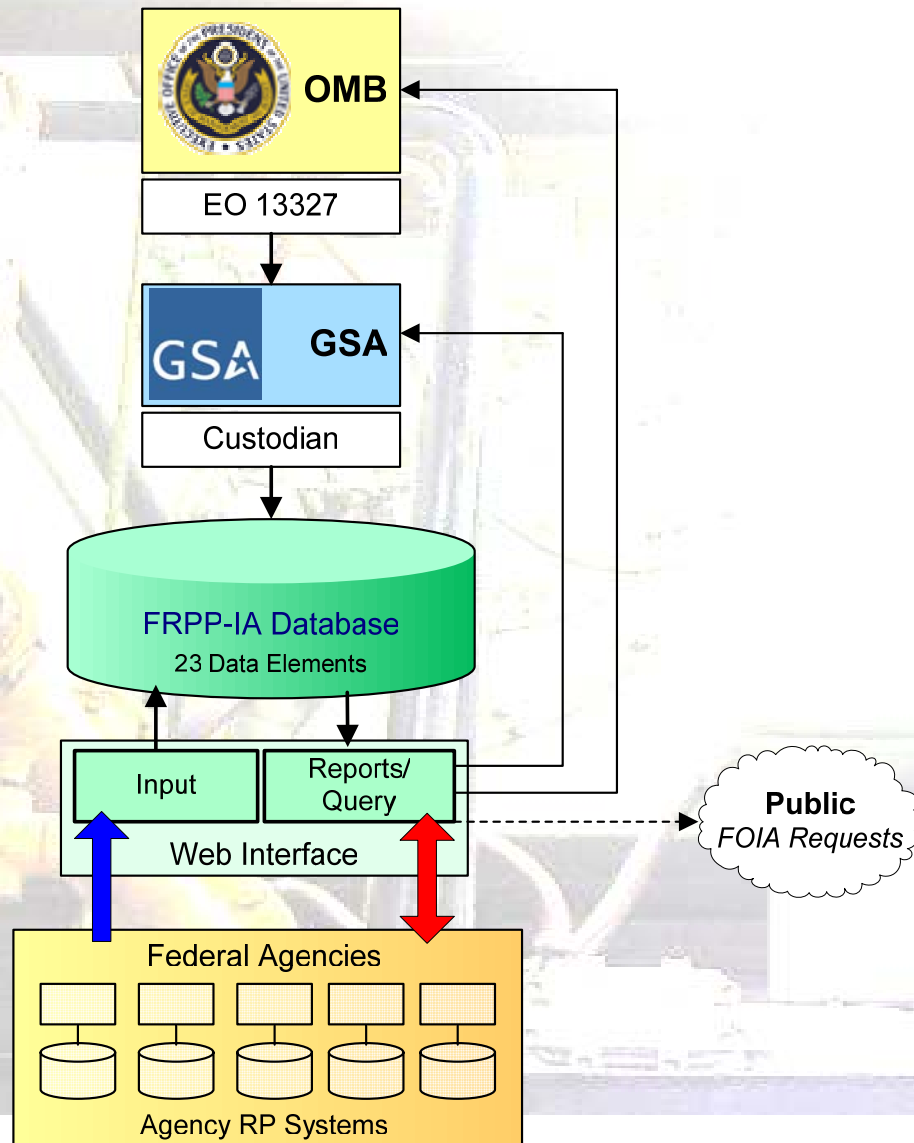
EXECUTIVE OFFICE OF THE PRESIDENT OF THE UNITED STATES

OMB

EO 13327

GSA

GSA

Custodian

FRPP-IA Database

23 Data Elements

Input

Reports/ Query

Web Interface

Public

FOIA Requests

Federal Agencies

Agency RP Systems